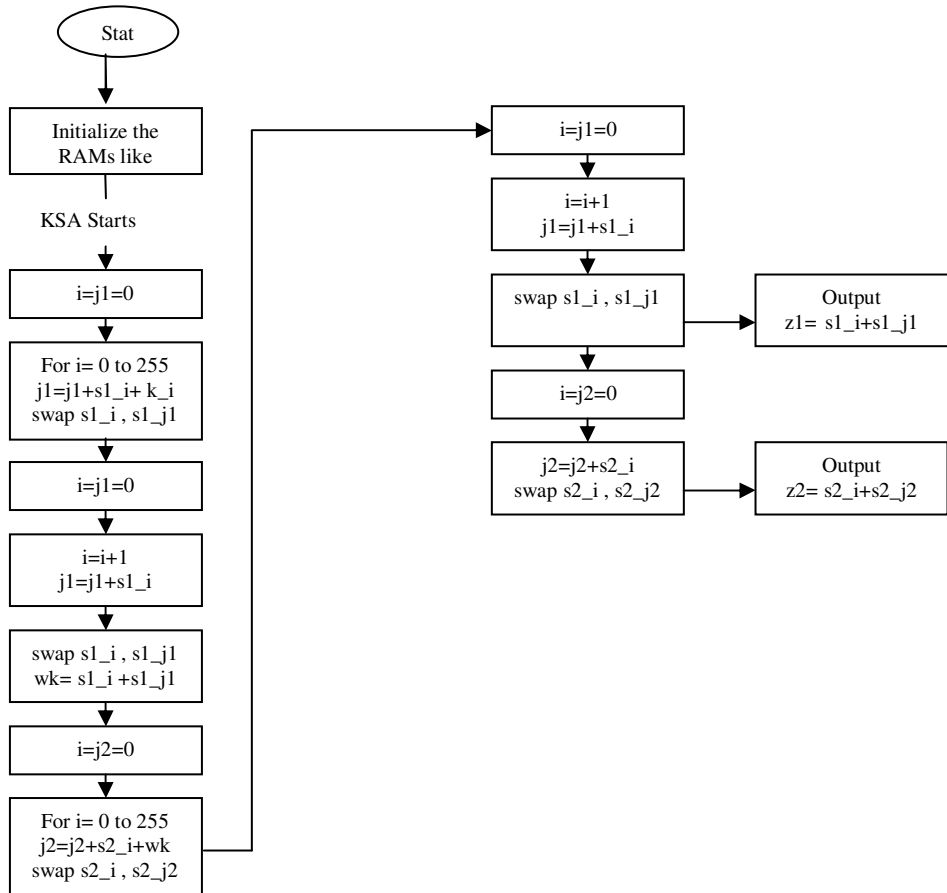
Stat

Initialize the RAMs like

KSA Starts

i=j1=0

For i= 0 to 255
j1=j1+s1_i+ k_i
swap s1_i , s1_j1

i=j1=0

i=i+1
j1=j1+s1_i

swap s1_i , s1_j1
wk= s1_i +s1_j1

i=j2=0

For i= 0 to 255
j2=j2+s2_i+wk
swap s2_i , s2_j2

i=j1=0

i=i+1
j1=j1+s1_i

swap s1_i , s1_j1

Output
z1= s1_i+s1_j1

i=j2=0

j2=j2+s2_i
swap s2_i , s2_j2

Output
z2= s2_i+s2_j2